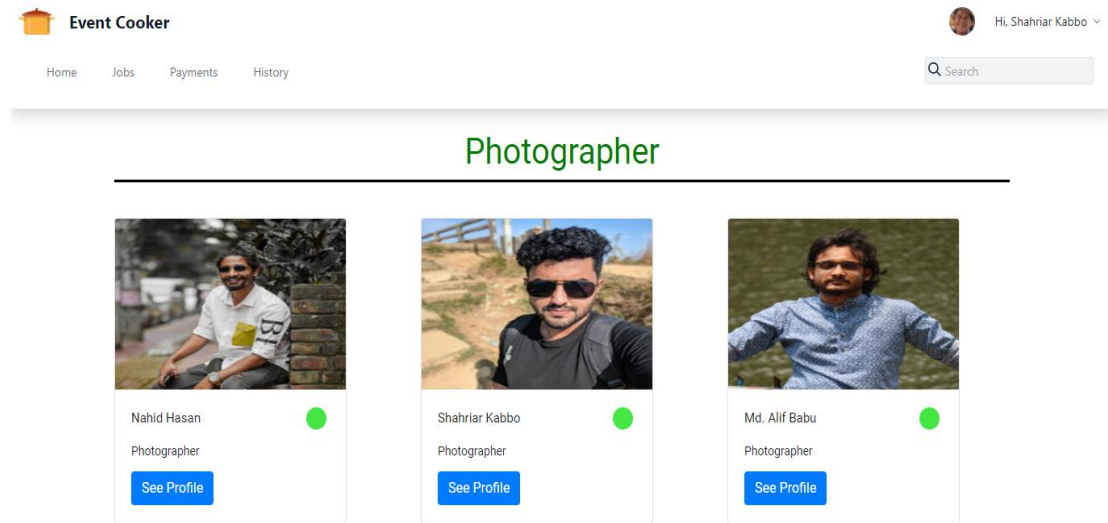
Event Cooker

Hi, Shahriar Kabbo

Home Jobs Payments History

Search

Photographer

Nahid Hasan

Photographer

See Profile

Shahriar Kabbo

Photographer

See Profile

Md. Alif Babu

Photographer

See Profile